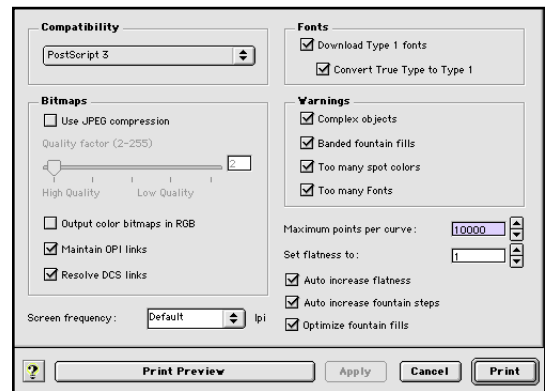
Compatibility
PostScript 3

Fonts
Download Type 1 fonts
Convert True Type to Type 1

Bitmaps
Use JPEG compression
Quality factor (2-255)
2
High Quality
Low Quality
Output color bitmaps in RGB
Maintain OPI links
Resolve DCS links

Warnings
Complex objects
Banded fountain fills
Too many spot colors
Too many Fonts

Maximum points per curve: 10000
Set flatness to: 1
Auto increase flatness
Auto increase fountain steps
Optimize fountain fills

Screen frequency: Default lpi

?
Print Preview
Apply
Cancel
Print